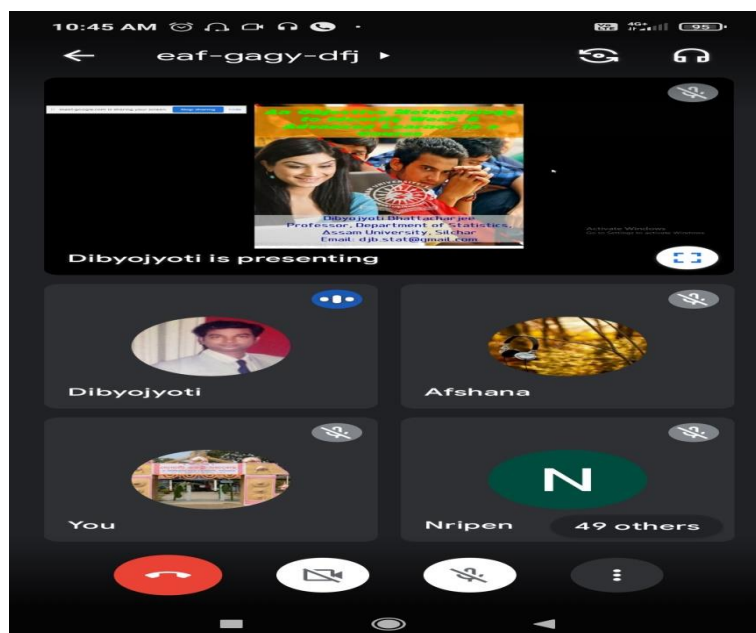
10:45 AM

95

eaf-gagy-dfj ▸

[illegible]

Dibyojyoti Bhattacharjee
Professor, Department of Statistics,
Assam University, Silchar
Email: djb.stat@gmail.com

Activate Windows
Go to Settings to activate Windows.

Dibyojyoti is presenting

Dibyojyoti

Afshana

You

N

Nripen

49 others